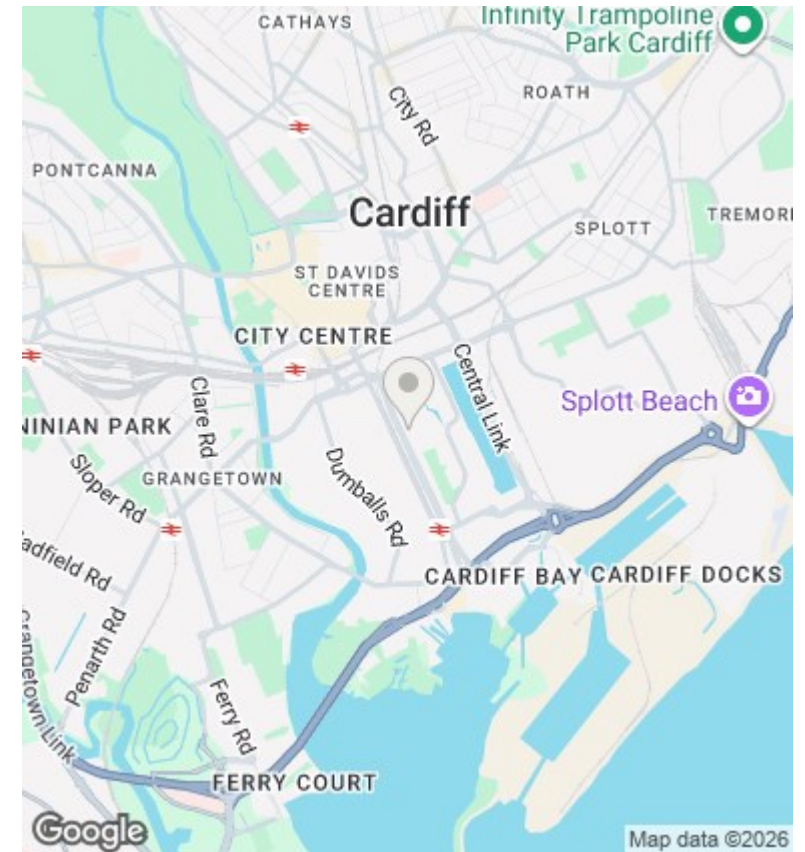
CATHAYS

Infinity Trampoline Park Cardiff

ROATH

City Rd

PONTCANNA

Cardiff

SPLOTT

TREMORI

ST DAVIDS CENTRE

CITY CENTRE

Central Link

Splott Beach

NINIAN PARK

Clare Rd

GRANGETOWN

Dumballs Rd

Sloper Rd

adfield Rd

CARDIFF BAY

CARDIFF DOCKS

Penarth Rd

Grangetown Link

Ferry Rd

FERRY COURT

Google

Map data ©2026